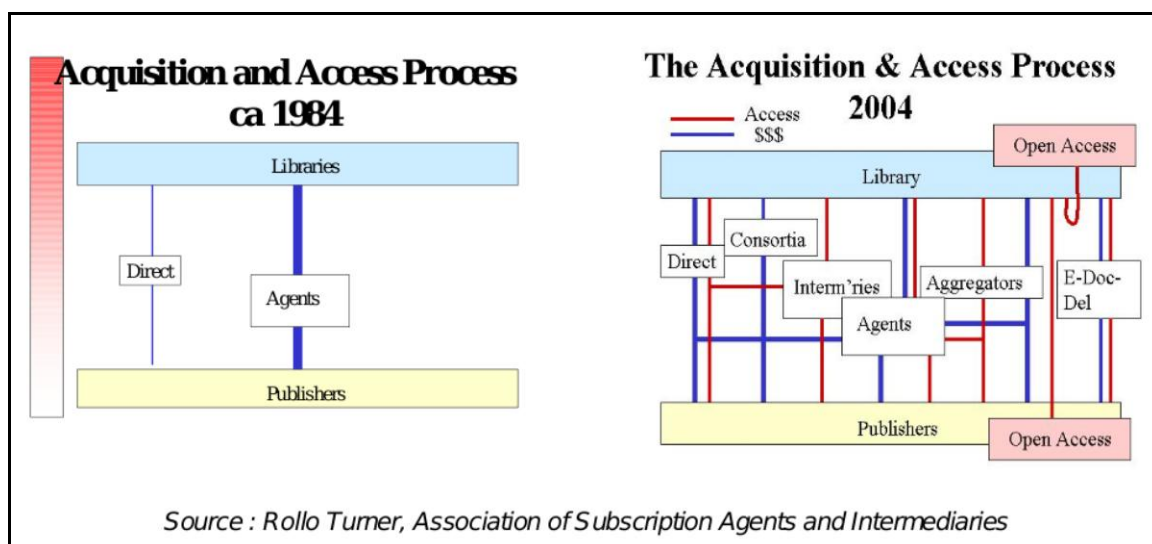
Acquisition and Access Process ca 1984

Libraries

Direct

Agents

Publishers

The Acquisition & Access Process 2004

Access
$$$

Open Access

Library

Consortia

Direct

Interm'ries

Aggregators

E-Doc-Del

Agents

Publishers

Open Access

Source : Rollo Turner, Association of Subscription Agents and Intermediaries